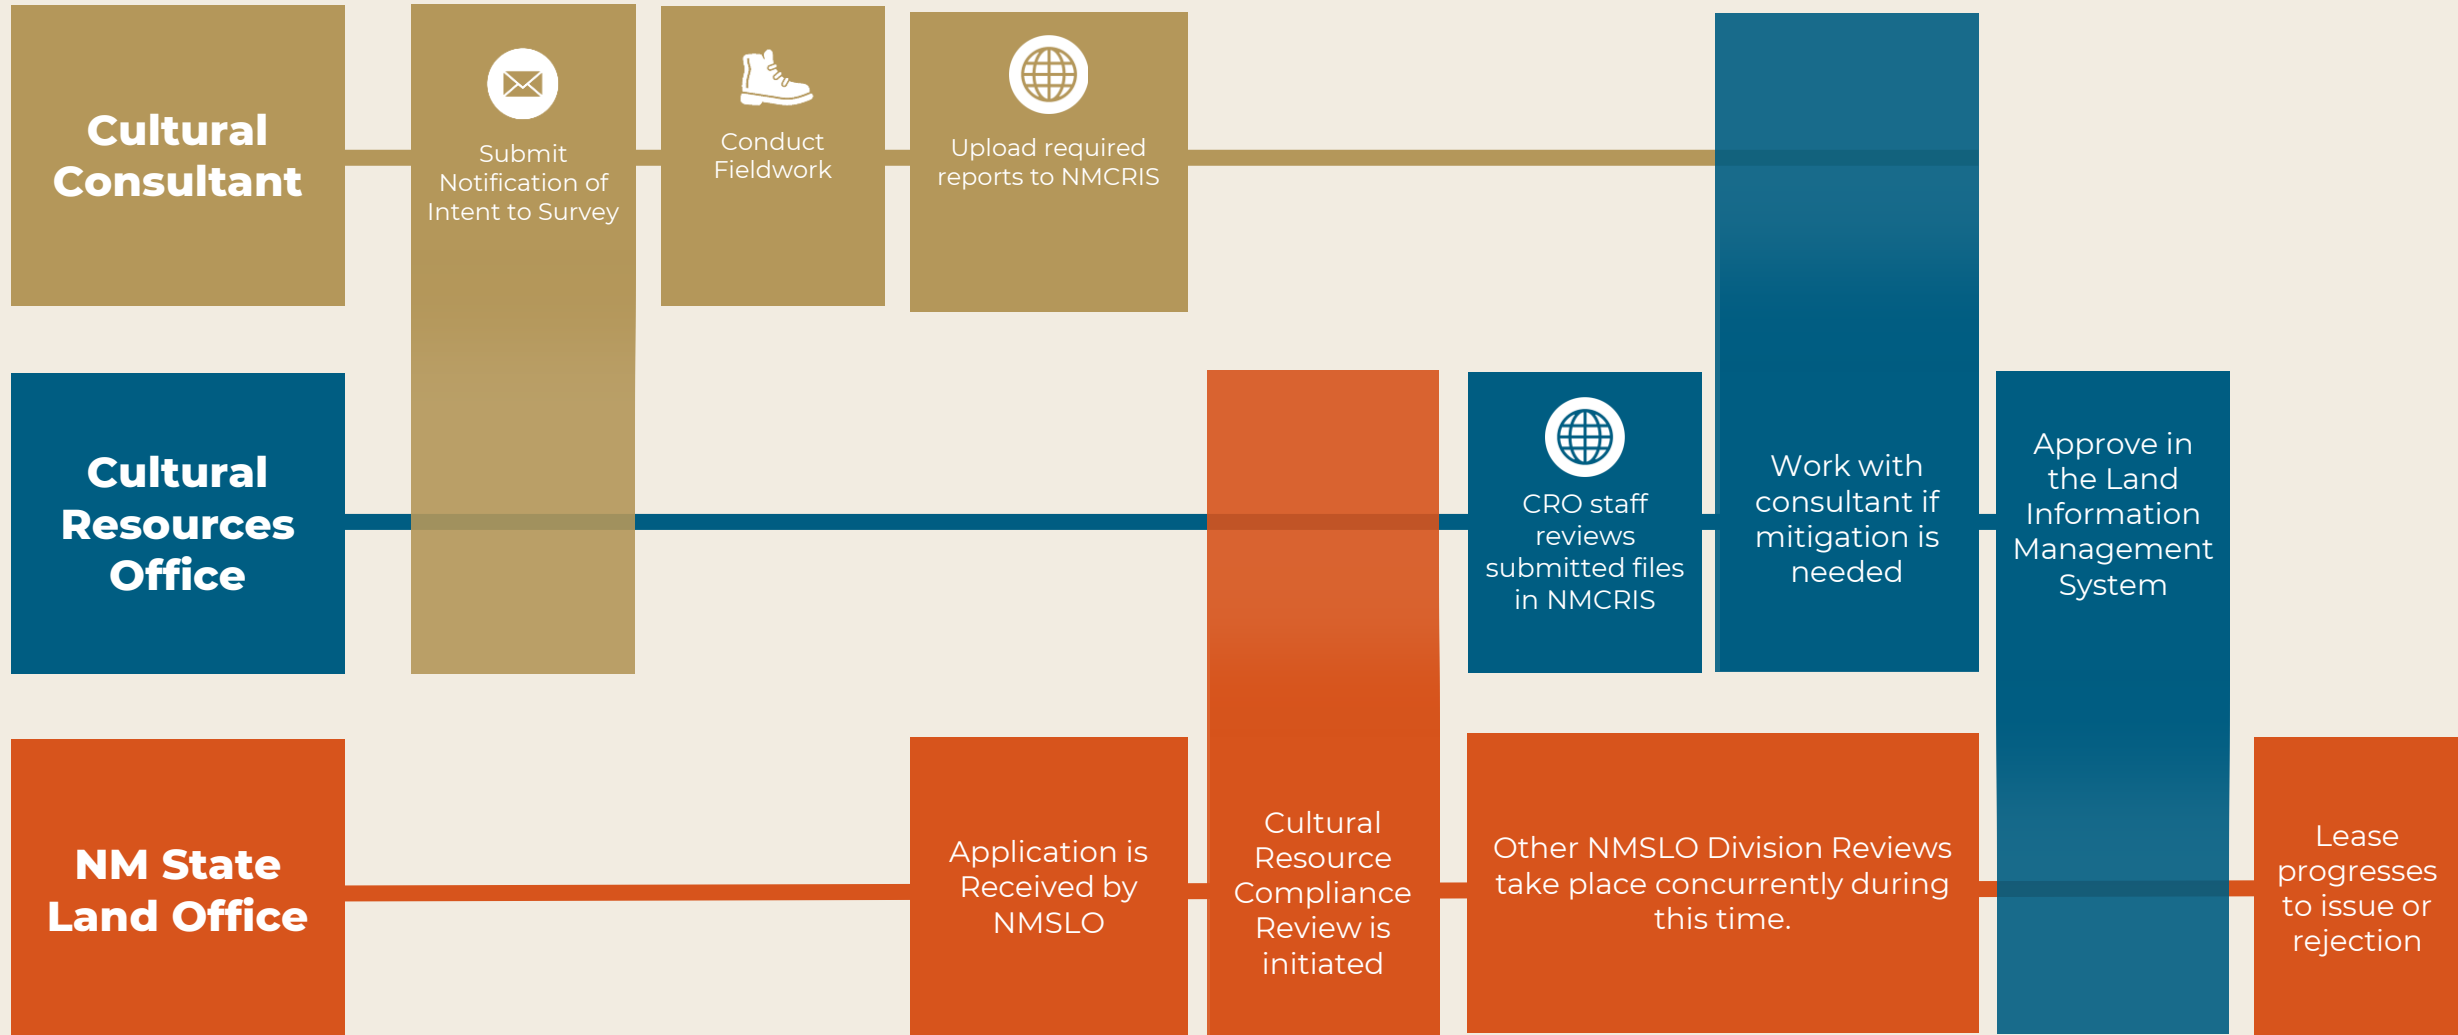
Cultural Consultant

Submit Notification of Intent to Survey

Conduct Fieldwork

Upload required reports to NMCRIS

Cultural Resources Office

CRO staff reviews submitted files in NMCRIS

Work with consultant if mitigation is needed

Approve in the Land Information Management System

NM State Land Office

Application is Received by NMSLO

Cultural Resource Compliance Review is initiated

Other NMSLO Division Reviews take place concurrently during this time.

Lease progresses to issue or rejection